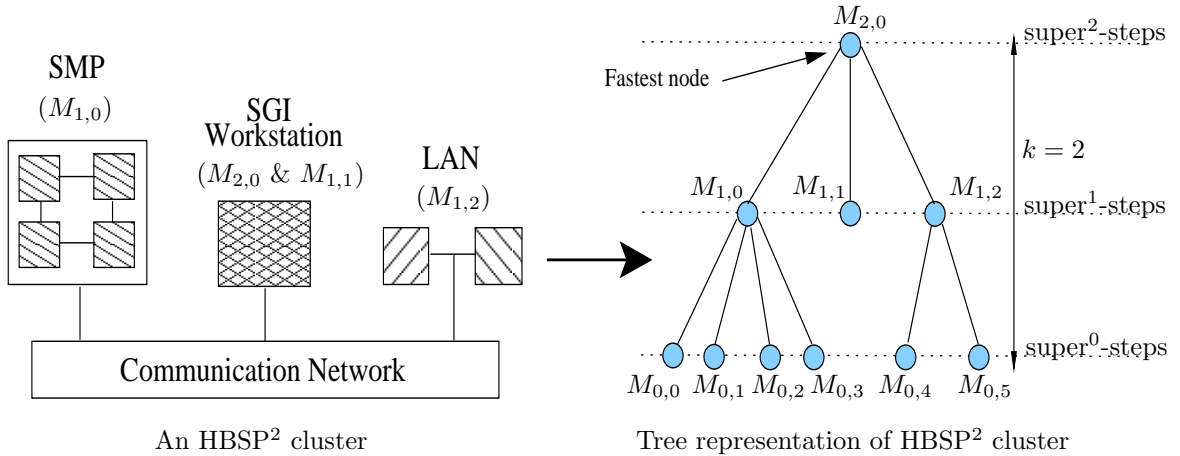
SMP
$(M_{1,0})$

SGI Workstation
$(M_{2,0}$ & $M_{1,1})$

LAN
$(M_{1,2})$

Communication Network

An HBSP$^2$ cluster

$M_{2,0}$
super$^2$-steps
Fastest node
$k = 2$
$M_{1,0}$ $M_{1,1}$ $M_{1,2}$
super$^1$-steps
super$^0$-steps
$M_{0,0}$ $M_{0,1}$ $M_{0,2}$ $M_{0,3}$ $M_{0,4}$ $M_{0,5}$

Tree representation of HBSP$^2$ cluster